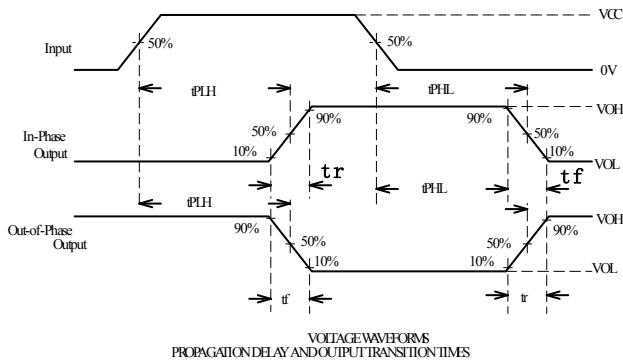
VCC

Input

50%

50%

0V

tPLH

tPHL

VOH

90%

90%

In-Phase Output

50%

50%

10%

10%

VOL

tr

tPHL

tf

tPLH

VOH

Out-of-Phase Output

90%

90%

50%

50%

10%

10%

VOL

tf

tr

VOLTAGE WAVEFORMS
PROPAGATION DELAY AND OUTPUT TRANSITION TIMES